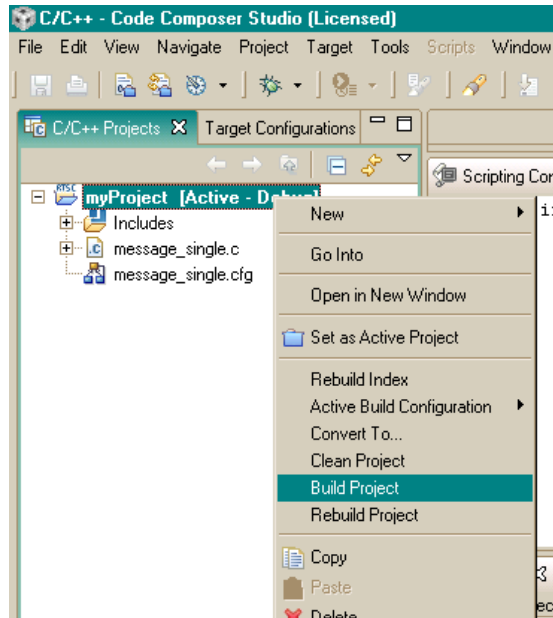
C/C++ - Code Composer Studio (Licensed)

File Edit View Navigate Project Target Tools Scripts Window

C/C++ Projects Target Configurations

Scripting Con

RTSC

myProject [Active - Debug]

Includes

message_single.c

message_single.cfg

New

Go Into

Open in New Window

Set as Active Project

Rebuild Index

Active Build Configuration

Convert To...

Clean Project

Build Project

Rebuild Project

Copy

Paste

Delete